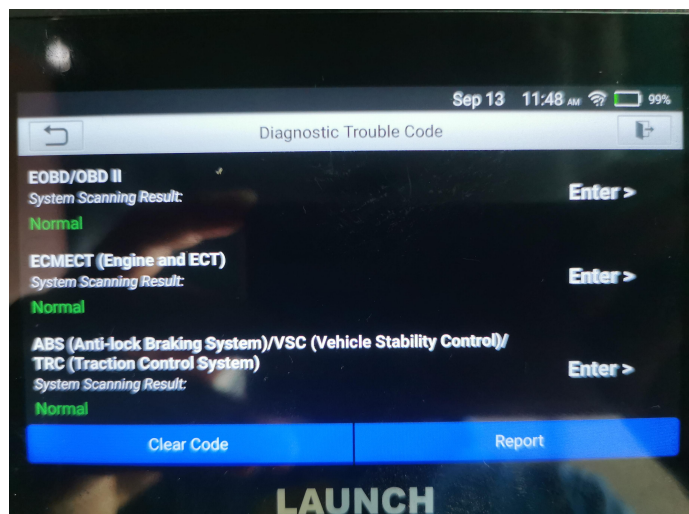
Sep 13 11:48 AM 99%

Diagnostic Trouble Code

EOBD/OBD II
System Scanning Result:
Normal

Enter >

ECMECT (Engine and ECT)
System Scanning Result:
Normal

Enter >

ABS (Anti-lock Braking System)/VSC (Vehicle Stability Control)/ TRC (Traction Control System)
System Scanning Result:
Normal

Enter >

Clear Code

Report

LAUNCH